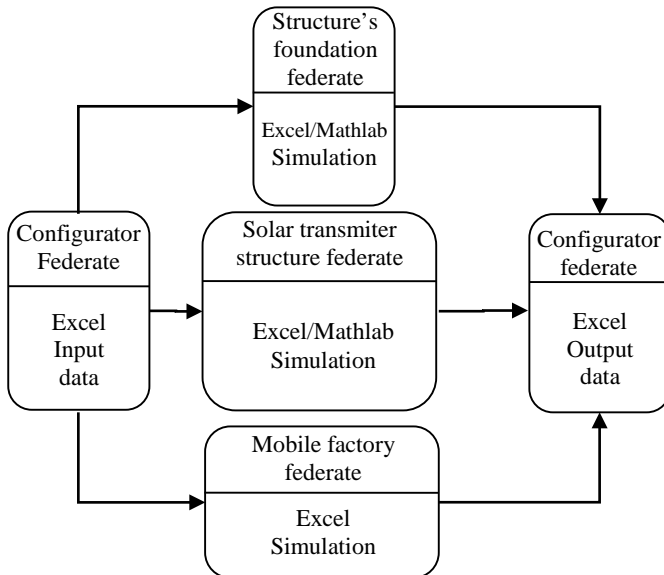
Structure's foundation federate

Excel/Mathlab Simulation

Configurator Federate

Excel Input data

Solar transmiter structure federate

Excel/Mathlab Simulation

Configurator federate

Excel Output data

Mobile factory federate

Excel Simulation